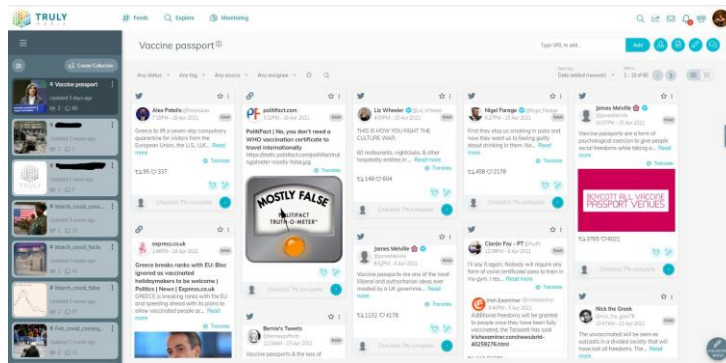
TRULY

# Feeds Explore Monitoring

Create Collection

# Vaccine passport
Updated 3 days ago

Updated 3 days ago

Updated 3 weeks ago

# March_covid_cons...

# March_covid_facts

# March_covid_false

# Feb_covid_conseq...

Vaccine passport

Type URL to add...

Add

Any status Any tag Any source Any assignee

Date added (newest) 1 - 10 of 46

Alex Patelis @Patelisalex
7:15PM - 15 Apr 2021

Greece to lift a seven-day compulsory quarantine for visitors from the European Union, the U.S., U.K. ... Read more

Translate

95 337

Checklist 7% complete

politifact.com
7:20PM - 15 Apr 2021

PolitiFact | No, you don't need a WHO vaccination certificate to travel internationally
https://static.politifact.com/politifact/rulings/meter-mostly-false.jpg

MOSTLY FALSE
POLITIFACT
TRUTH-O-METER

Checklist 7% complete

Liz Wheeler @Liz_Wheeler
7:52PM - 15 Apr 2021

THIS IS HOW YOU FIGHT THE CULTURE WAR.

60 restaurants, nightclubs, & other hospitality entities in ... Read more

Translate

149 604

Checklist 7% complete

Nigel Farage @Nigel_Farage
7:07PM - 15 Apr 2021

First they stop us smoking in pubs and now they want us to feeling guilty about drinking in them. No... Read more

Translate

459 2178

Checklist 7% complete

James Melville @JamesMelville
10:57PM - 15 Apr 2021

Vaccine passports are a form of psychological coercion to give people social freedoms while taking a... Read more

BOYCOTT ALL VACCINE PASSPORT VENUES

3765 6021

express.co.uk
1:45PM - 16 Apr 2021

Greece breaks ranks with EU: Bloc ignored as vaccinated holidaymakers to be welcome | Politics | News | Express.co.uk
GREECE is breaking ranks with the EU and speeding ahead with its plans to allow vaccinated people ac... Read more

James Melville @JamesMelville
8:54AM - 16 Apr 2021

Vaccine passports are one of the most illiberal and authoritarian ideas ever mooted by a UK governme... Read more

Translate

1132 4178

Ciarán Foy - PT @CiaFo
8:47AM - 16 Apr 2021

I'll say it again. Nobody will require any form of covid certificate/ pass to train in my gym. I res... Read more

Translate

Irish Examiner @irishexaminer
8:12AM - 16 Apr 2021

Additional freedoms will be granted to people once they have been fully vaccinated, the Tanaiste has said
irishexaminer.com/news/arid-40259276.html

Nick the Greek
8:54AM - 16 Apr 2021

The unvaccinated will be seen as outcasts in a divided society that will have lost all freedoms. Th... Read more

Bernie's Tweets @berniespofforth
8:54AM - 16 Apr 2021

Vaccine passports & the loss of